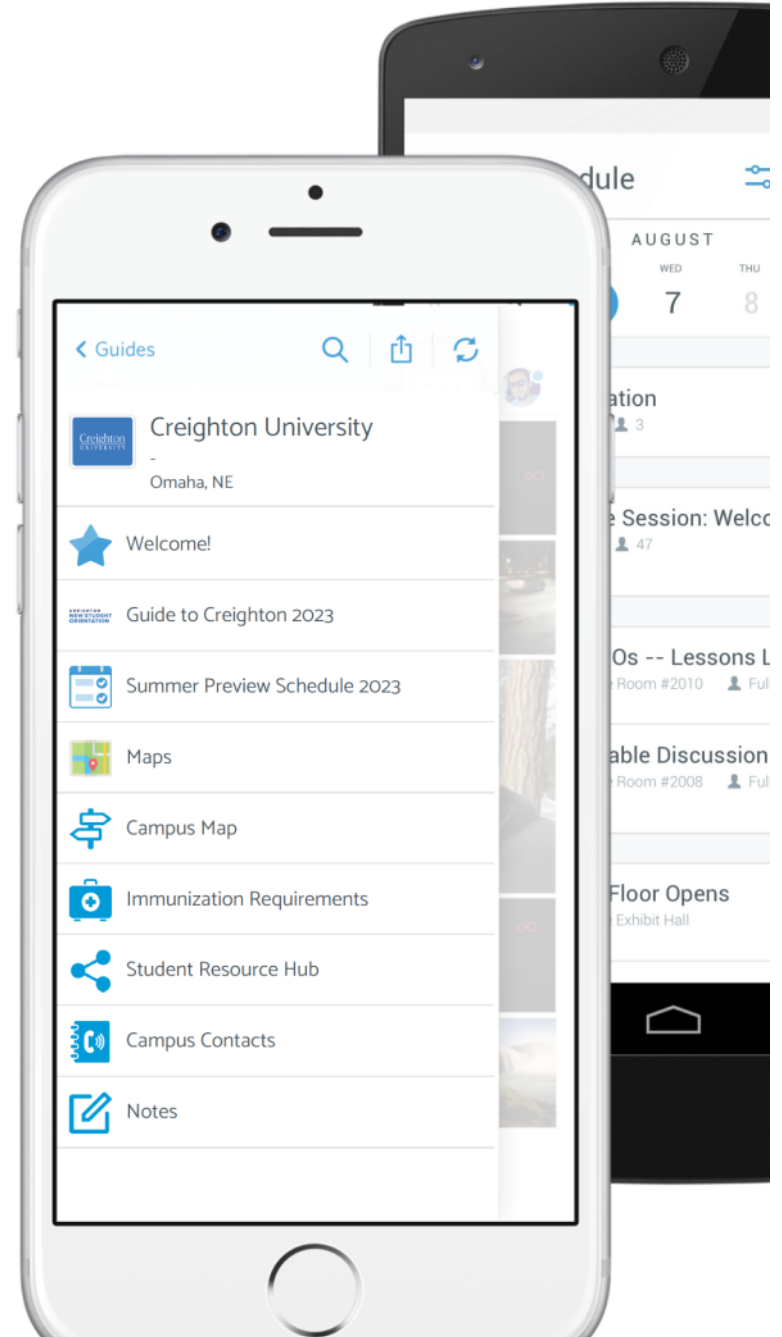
< Guides

Creighton University
-
Omaha, NE

Welcome!

CREIGHTON NEW STUDENT ORIENTATION

Guide to Creighton 2023

Summer Preview Schedule 2023

Maps

Campus Map

Immunization Requirements

Student Resource Hub

Campus Contacts

Notes

dule

AUGUST

WED 7

THU 8

ation
3

e Session: Welc
47

Os -- Lessons L
Room #2010 Ful

able Discussion
Room #2008 Ful

Floor Opens
Exhibit Hall